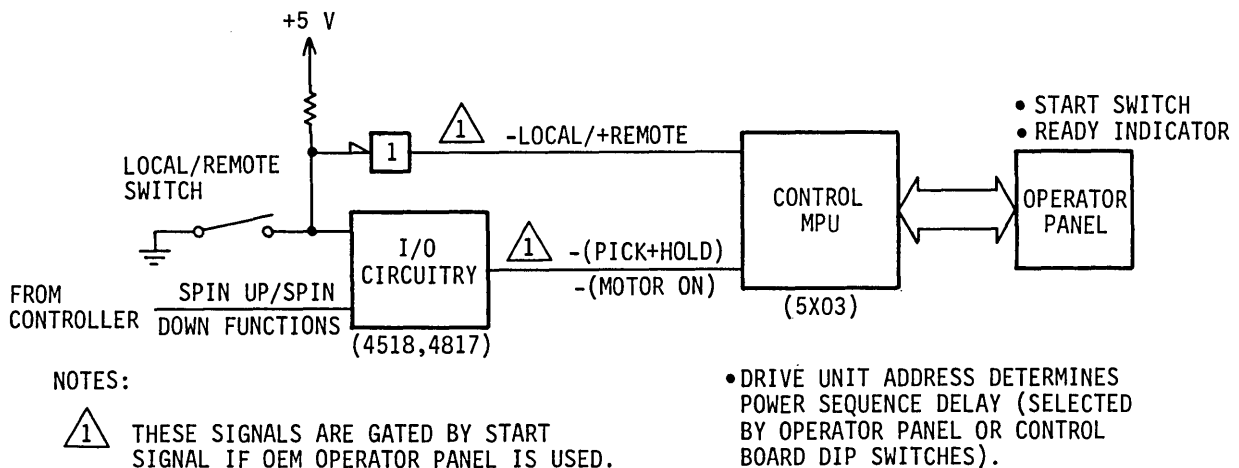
+5 V

LOCAL/REMOTE SWITCH

1

1 -LOCAL/+REMOTE

CONTROL MPU

(5X03)

• START SWITCH
• READY INDICATOR

OPERATOR PANEL

I/O CIRCUITRY

(4518,4817)

1 -(PICK+HOLD)
-(MOTOR ON)

FROM CONTROLLER SPIN UP/SPIN DOWN FUNCTIONS

NOTES:

1 THESE SIGNALS ARE GATED BY START SIGNAL IF OEM OPERATOR PANEL IS USED.

• DRIVE UNIT ADDRESS DETERMINES POWER SEQUENCE DELAY (SELECTED BY OPERATOR PANEL OR CONTROL BOARD DIP SWITCHES).